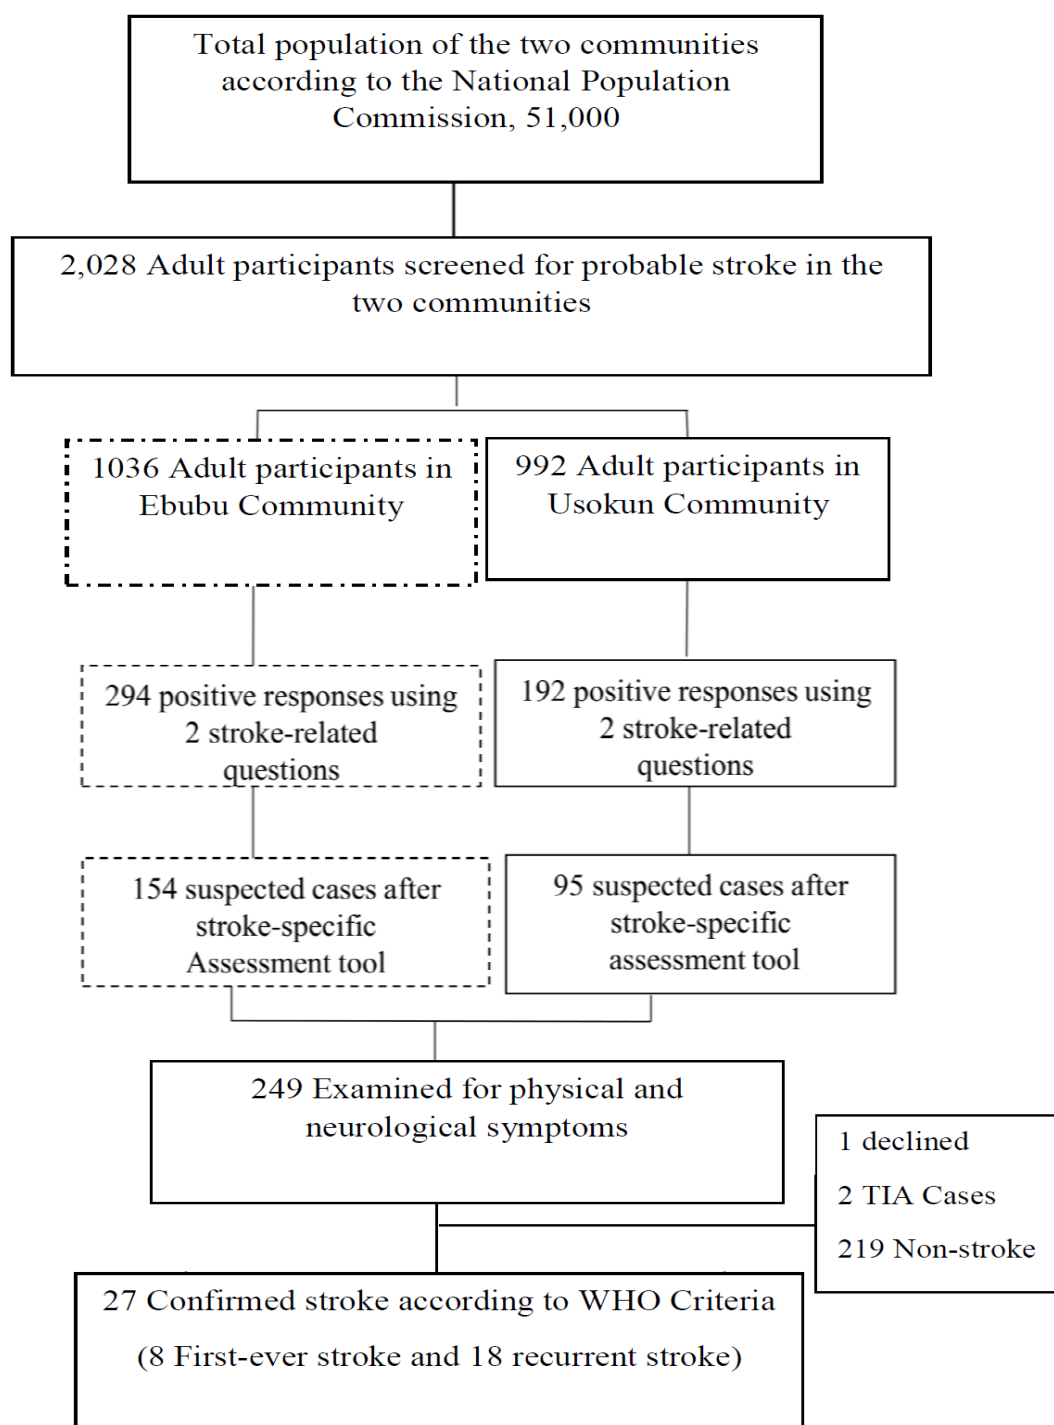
Total population of the two communities according to the National Population Commission, 51,000

2,028 Adult participants screened for probable stroke in the two communities

1036 Adult participants in Ebubu Community

992 Adult participants in Usokun Community

294 positive responses using 2 stroke-related questions

192 positive responses using 2 stroke-related questions

154 suspected cases after stroke-specific Assessment tool

95 suspected cases after stroke-specific assessment tool

249 Examined for physical and neurological symptoms

1 declined

2 TIA Cases

219 Non-stroke

27 Confirmed stroke according to WHO Criteria

(8 First-ever stroke and 18 recurrent stroke)